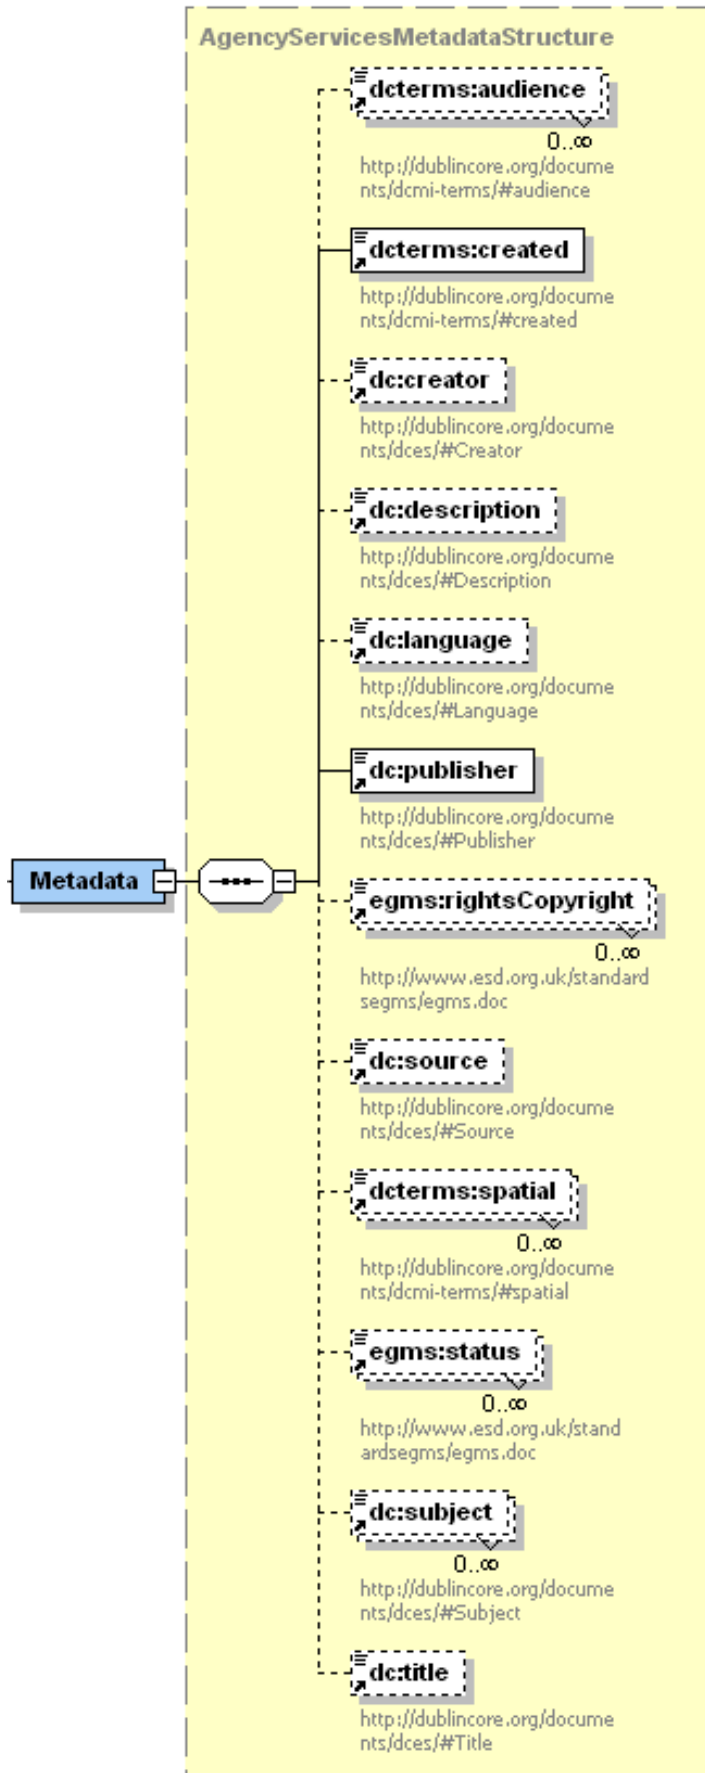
AgencyServicesMetadataStructure

Metadata

dcterms:audience
$0..\infty$
http://dublincore.org/documents/dcmi-terms/#audience

dcterms:created
http://dublincore.org/documents/dcmi-terms/#created

dc:creator
http://dublincore.org/documents/dces/#Creator

dc:description
http://dublincore.org/documents/dces/#Description

dc:language
http://dublincore.org/documents/dces/#Language

dc:publisher
http://dublincore.org/documents/dces/#Publisher

egms:rightsCopyright
$0..\infty$
http://www.esd.org.uk/standardsegms/egms.doc

dc:source
http://dublincore.org/documents/dces/#Source

dcterms:spatial
$0..\infty$
http://dublincore.org/documents/dcmi-terms/#spatial

egms:status
$0..\infty$
http://www.esd.org.uk/standardsegms/egms.doc

dc:subject
$0..\infty$
http://dublincore.org/documents/dces/#Subject

dc:title
http://dublincore.org/documents/dces/#Title